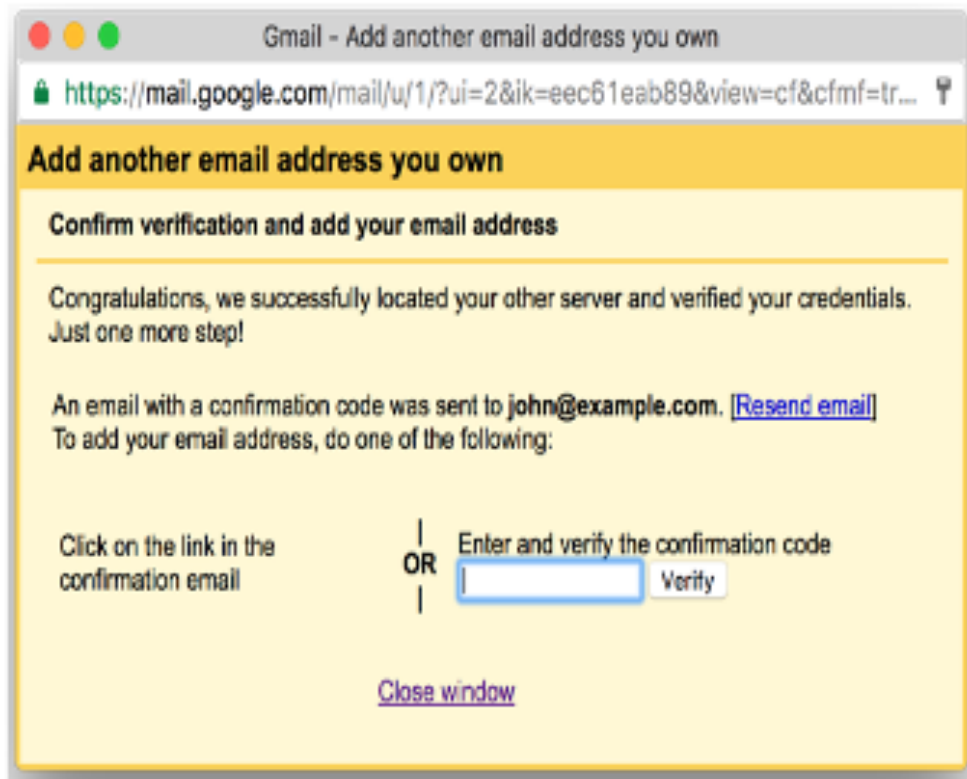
Gmail - Add another email address you own

https://mail.google.com/mail/u/1/?ui=2&ik=eec61eab89&view=cf&cfmf=tr...

Add another email address you own

Confirm verification and add your email address

Congratulations, we successfully located your other server and verified your credentials. Just one more step!

An email with a confirmation code was sent to john@example.com. [Resend email]
To add your email address, do one of the following:

Click on the link in the confirmation email

OR

Enter and verify the confirmation code

Verify

Close window